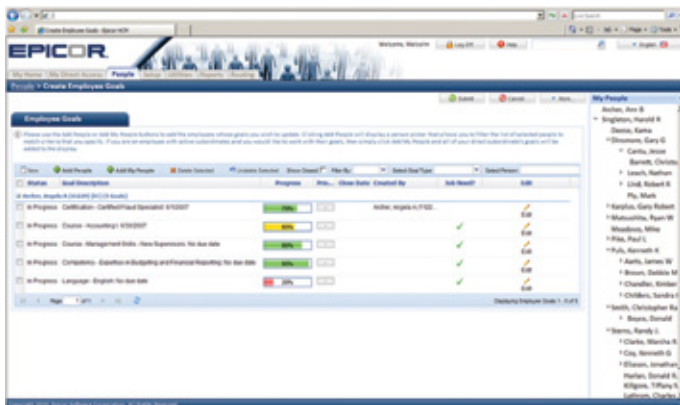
Create Employee Goals - Epicor HCM

EPICOR

Welcome, Malcolm | Log Off | Help | English

My Home | My Direct Access | People | Setup | Utilities | Reports | Routing

People > Create Employee Goals

Submit | Cancel | More

Employee Goals

Please use the Add People or Add My People buttons to add the employees whose goals you wish to update. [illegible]

New | Add People | Add My People | Delete Selected | Unselect Selected | Show Closed | Filter By | Select Goal Type | Select Person

| Status | Goal Description | Progress | Pri... | Close Date | Created By | Job Need? | Edit |
|---|---|---|---|---|---|---|---|
| Archer, Angela H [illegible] | | | | | | | |
| In Progress | Certification - Certified Fraud Specialist 6/1/2007 | 75% | | | Archer, Angela H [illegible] | | Edit |
| In Progress | Course - Accounting I 6/30/2007 | 60% | | | | ✓ | Edit |
| In Progress | Course - Management Skills - New Supervisors: No due date | | | | | ✓ | Edit |
| In Progress | Competency - Expertise in Budgeting and Financial Reporting: No due date | | | | | ✓ | Edit |
| In Progress | Language - English: No due date | 20% | | | | ✓ | Edit |

Page 1 of 1

Displaying Employee Goals 1 - 5 of 5

My People
Archer, Ann B
Singleton, Harold R
Devine, Kama
Dinsmore, Gary G
Cantu, Jesse
Barnett, Christo
Leach, Nathan
Lind, Robert R
Ply, Mark
Karplus, Gary Robert
Matsushita, Ryan W
Meadows, Mike
Pike, Paul L
Pulk, Kenneth H
Aarts, James W
Brown, Debbie M
Chandler, Kimber
Childers, Sandra
Smith, Christopher Ra
Boyce, Donald
Sterns, Randy L
Clarke, Marsha R
Coy, Kenneth G
Eliason, Jonathan
Harlan, Donald R
Kilgore, Tiffany N
Lathrom, Charles

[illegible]